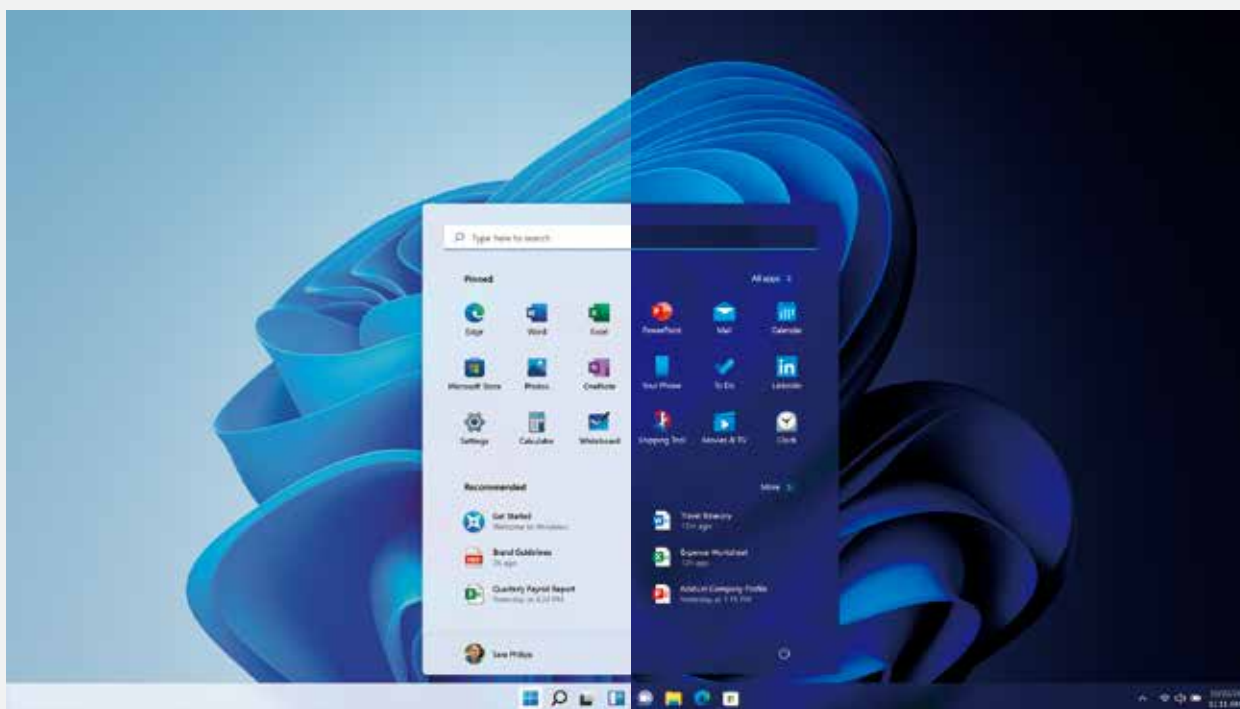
Type here to search

Pinned

All apps >

Edge

Word

Excel

PowerPoint

Mail

Calendar

Microsoft Store

Photos

OneNote

Your Phone

To Do

LinkedIn

Settings

Calculator

Whiteboard

Snipping Tool

Movies & TV

Clock

Recommended

More >

Get Started
Welcome to Windows

Travel Itinerary
17m ago

Brand Guidelines
2h ago

Expense Worksheet
12h ago

Quarterly Payroll Report
Yesterday at 4:24 PM

Adatum Company Profile
Yesterday at 1:15 PM

Sara Philips